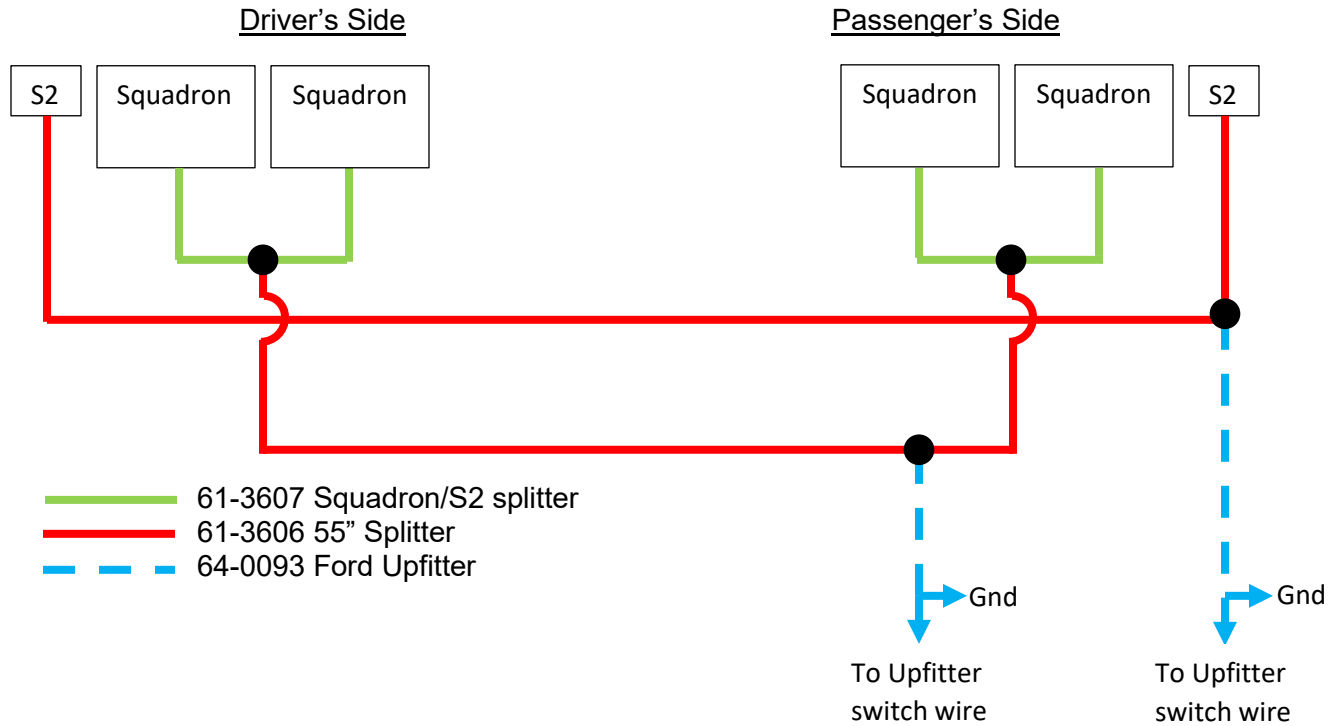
Driver's Side

Passenger's Side

S2

Squadron

Squadron

Squadron

Squadron

S2

61-3607 Squadron/S2 splitter
61-3606 55" Splitter
64-0093 Ford Upfitter

Gnd

Gnd

To Upfitter switch wire

To Upfitter switch wire